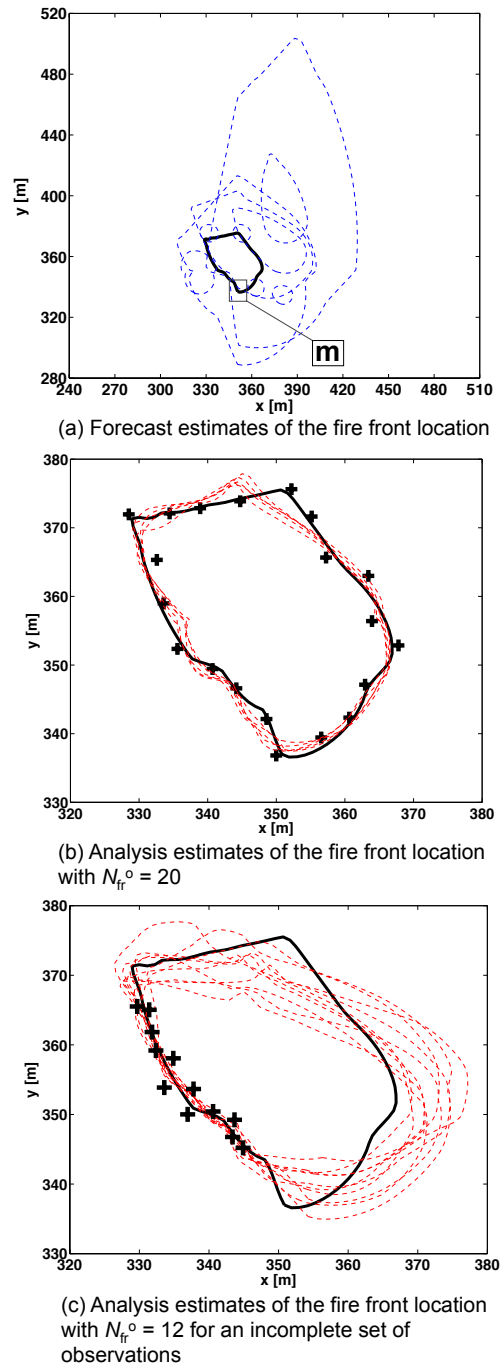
520
480
440
400
360
320
280
y [m]
240 270 300 330 360 390 420 450 480 510
x [m]
m
(a) Forecast estimates of the fire front location

380
370
360
350
340
330
y [m]
320 330 340 350 360 370 380
x [m]
(b) Analysis estimates of the fire front location with $N_{fr}^{o}$ = 20

380
370
360
350
340
330
y [m]
320 330 340 350 360 370 380
x [m]
(c) Analysis estimates of the fire front location with $N_{fr}^{o}$ = 12 for an incomplete set of observations